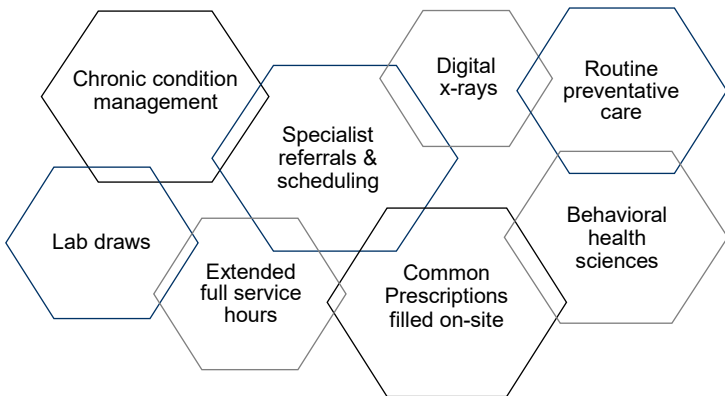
Chronic condition management

Digital x-rays

Routine preventative care

Specialist referrals & scheduling

Behavioral health sciences

Lab draws

Extended full service hours

Common Prescriptions filled on-site